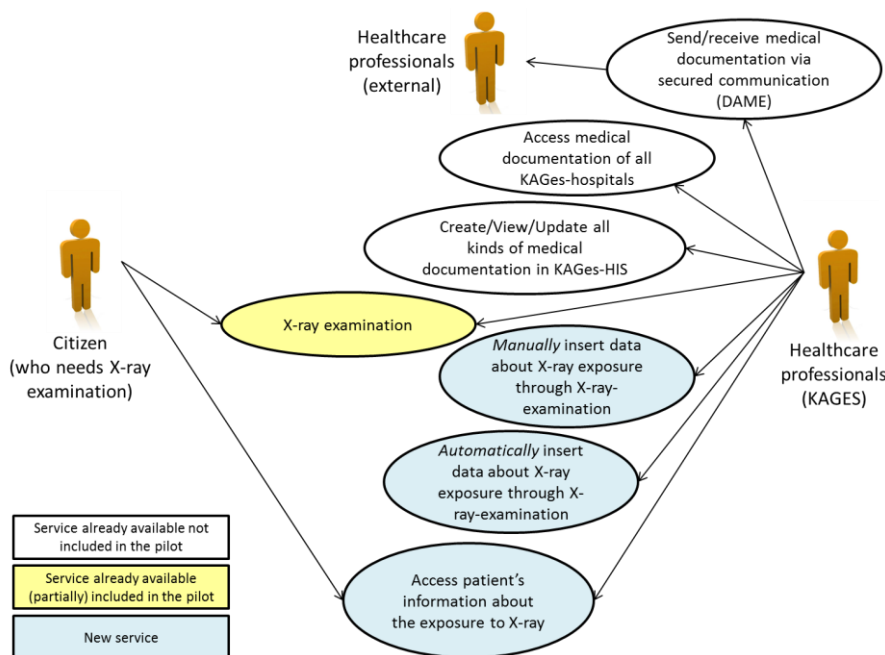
Healthcare professionals (external)

Send/receive medical documentation via secured communication (DAME)

Access medical documentation of all KAGes-hospitals

Create/View/Update all kinds of medical documentation in KAGes-HIS

Citizen (who needs X-ray examination)

X-ray examination

*Manually* insert data about X-ray exposure through X-ray-examination

Healthcare professionals (KAGES)

*Automatically* insert data about X-ray exposure through X-ray-examination

Service already available not included in the pilot

Service already available (partially) included in the pilot

New service

Access patient's information about the exposure to X-ray